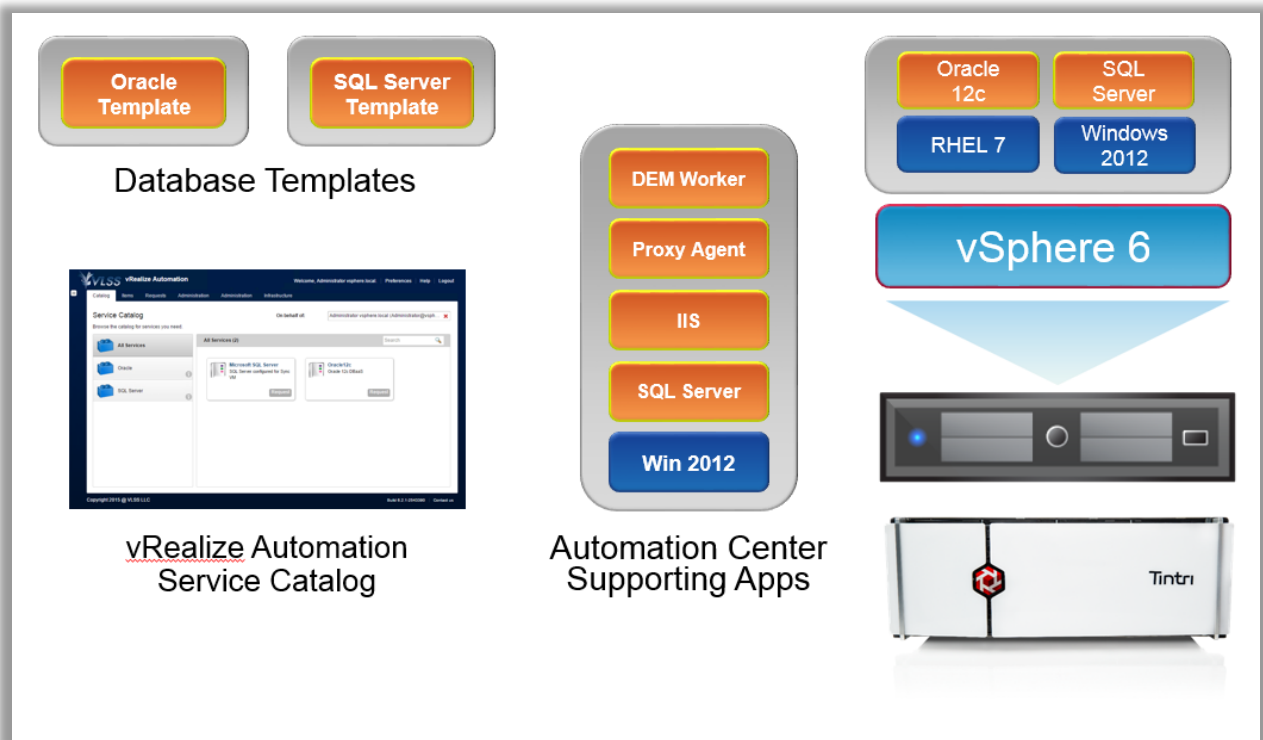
Oracle Template

SQL Server Template

Database Templates

VLSS vRealize Automation

Welcome, Administrator vsphere.local | Preferences | Help | Logout

Catalog | Items | Requests | Administration | Administration | Infrastructure

Service Catalog

Browse the catalog for services you need.

On behalf of: Administrator vsphere.local (Administrator@vsph

All Services

Oracle

SQL Server

All Services (2)

Search

Microsoft SQL Server
SQL Server configured for Sync VM

Request

Oracle12c
Oracle 12c DBaaS

Request

Copyright 2015 @ VLSS LLC

Build 6.2 | Contact us

vRealize Automation Service Catalog

DEM Worker

Proxy Agent

IIS

SQL Server

Win 2012

Automation Center Supporting Apps

Oracle 12c

SQL Server

RHEL 7

Windows 2012

vSphere 6

Tintri